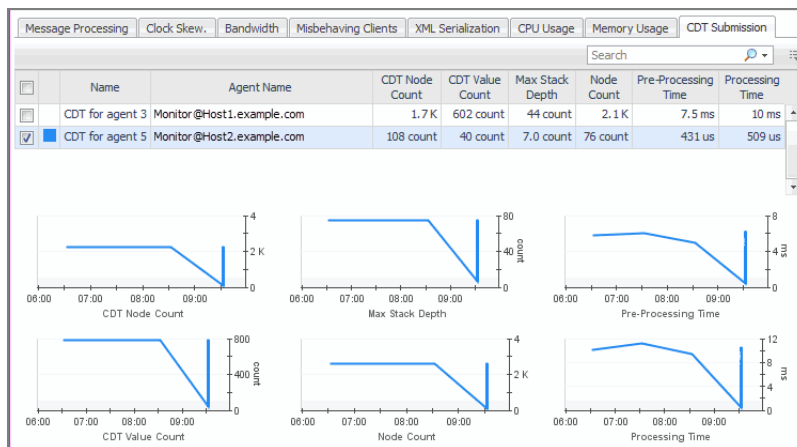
Message Processing | Clock Skew. | Bandwidth | Misbehaving Clients | XML Serialization | CPU Usage | Memory Usage | CDT Submission

Search

| | | Name | Agent Name | CDT Node Count | CDT Value Count | Max Stack Depth | Node Count | Pre-Processing Time | Processing Time |
|---|---|---|---|---|---|---|---|---|---|
| | | CDT for agent 3 | Monitor@Host1.example.com | 1.7 K | 602 count | 44 count | 2.1 K | 7.5 ms | 10 ms |
| ☑ | | CDT for agent 5 | Monitor@Host2.example.com | 108 count | 40 count | 7.0 count | 76 count | 431 us | 509 us |

4
2 K
0
06:00 07:00 08:00 09:00
CDT Node Count

80
40 count
0
06:00 07:00 08:00 09:00
Max Stack Depth

8
4 ms
0
06:00 07:00 08:00 09:00
Pre-Processing Time

800
400 count
0
06:00 07:00 08:00 09:00
CDT Value Count

4
2 K
0
06:00 07:00 08:00 09:00
Node Count

12
8
4 ms
0
06:00 07:00 08:00 09:00
Processing Time